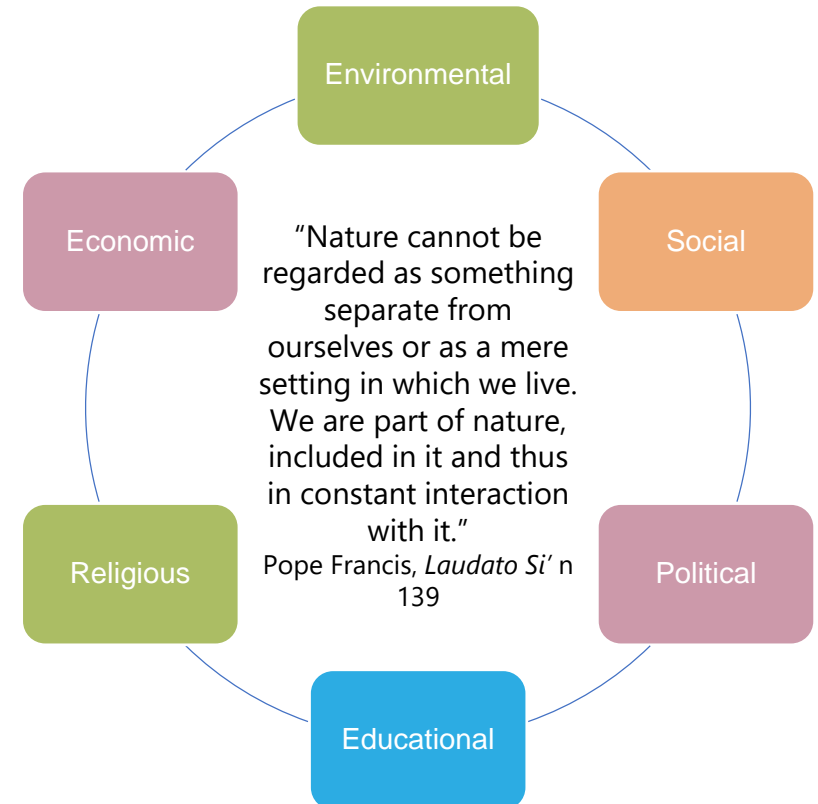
Environmental

Economic

Social

"Nature cannot be regarded as something separate from ourselves or as a mere setting in which we live. We are part of nature, included in it and thus in constant interaction with it."
Pope Francis, *Laudato Si'* n 139

Religious

Political

Educational